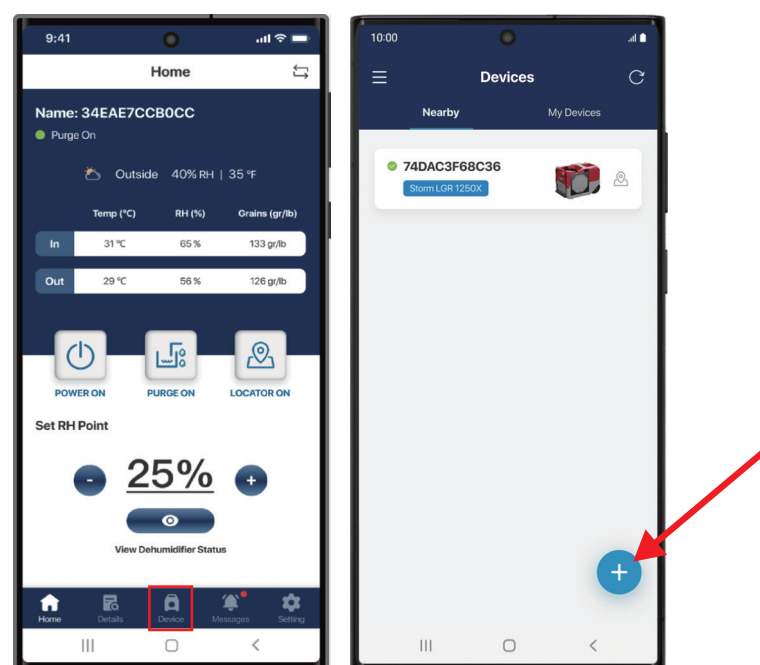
9:41

Home

Name: 34EAE7CCB0CC

Purge On

Outside 40% RH | 35 °F

| | Temp (°C) | RH (%) | Grains (gr/lb) |
|---|---|---|---|
| In | 31 °C | 65 % | 133 gr/lb |
| Out | 29 °C | 56 % | 126 gr/lb |

POWER ON
PURGE ON
LOCATOR ON

Set RH Point

-
25%
+

View Dehumidifier Status

Home
Details
Device
Messages
Setting

10:00

Devices

Nearby
My Devices

74DAC3F68C36
Storm LGR 1250X

+